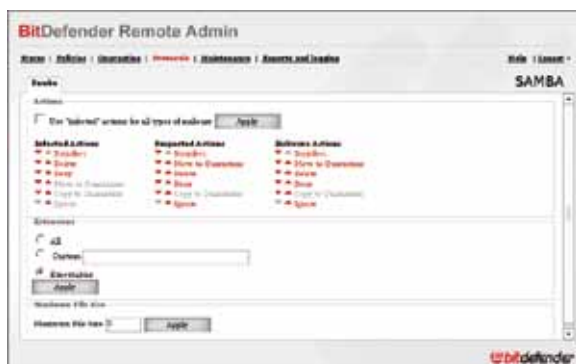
BitDefender Remote Admin

Home | Policies | Quarantine | Protocols | Maintenance | Reports and Logging

Help | Logout

Samba

SAMBA

Actions

Use "infected" actions for all types of malware Apply

Infected Actions
Disinfect
Delete
Deny
Move to Quarantine
Copy to Quarantine
Ignore

Suspected Actions
Disinfect
Move to Quarantine
Delete
Deny
Copy to Quarantine
Ignore

Riskware Actions
Disinfect
Move to Quarantine
Delete
Deny
Copy to Quarantine
Ignore

Extensions

All

Custom

Executables

Apply

Maximum File Size

Maximum File Size 0 Apply

bitdefender